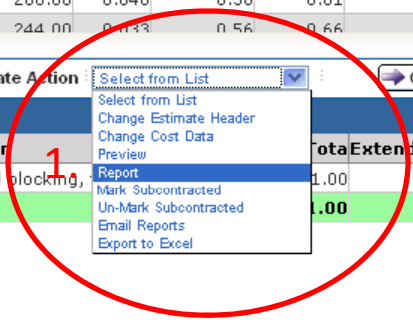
244.00 0.033 0.56 0.66

ate Action : Select from List

Select from List
Change Estimate Header
Change Cost Data
Preview
Report
Mark Subcontracted
Un-Mark Subcontracted
Email Reports
Export to Excel

1.

r

locking,

Tota Extend

1.00

1.00